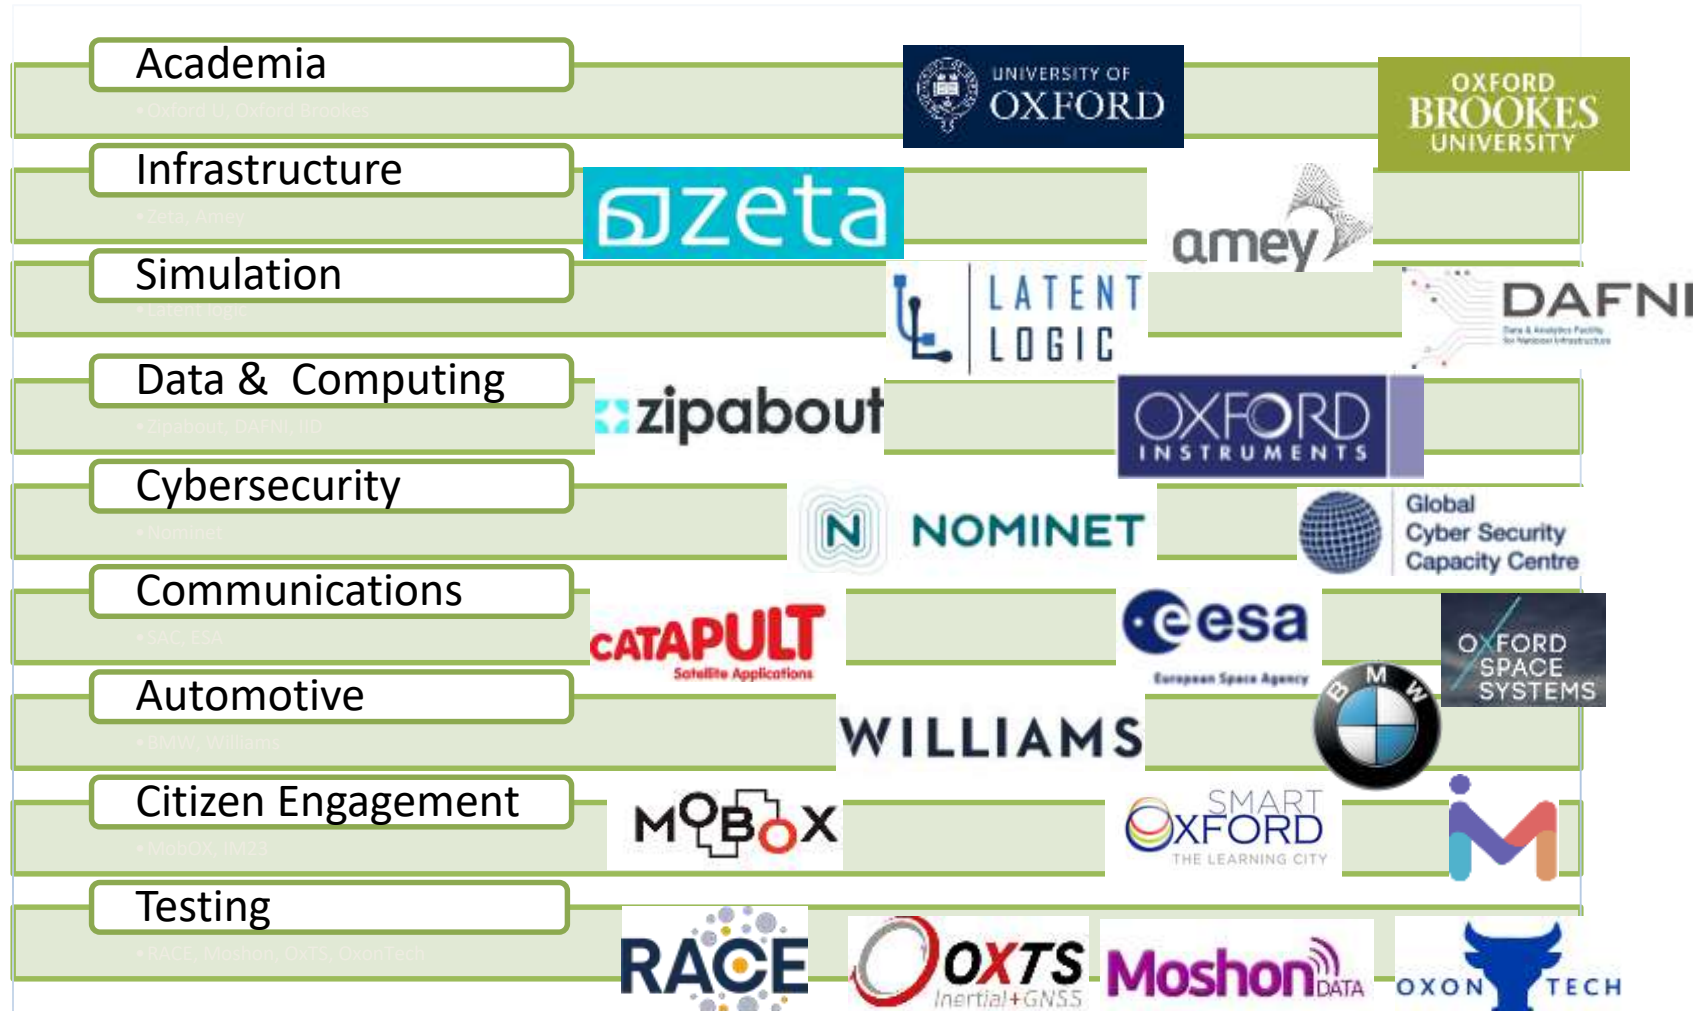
Academia

• Oxford U, Oxford Brookes

UNIVERSITY OF OXFORD

OXFORD BROOKES UNIVERSITY

Infrastructure

• Zeta, Amey

zeta

amey

Simulation

• Latent logic

LATENT LOGIC

DAFNI

Data & Analytics Facility for National Infrastructure

Data & Computing

• Zipabout, DAFNI, IID

zipabout

OXFORD INSTRUMENTS

Cybersecurity

• Nominet

NOMINET

Global Cyber Security Capacity Centre

Communications

• SAC, ESA

CATAPULT Satellite Applications

esa European Space Agency

OXFORD SPACE SYSTEMS

Automotive

• BMW, Williams

WILLIAMS

BMW

Citizen Engagement

• MobOX, IM23

MOBOX

SMART OXFORD THE LEARNING CITY

Testing

• RACE, Moshon, OxTS, OxonTech

RACE

OXTS Inertial+GNSS

Moshon DATA

OXON TECH